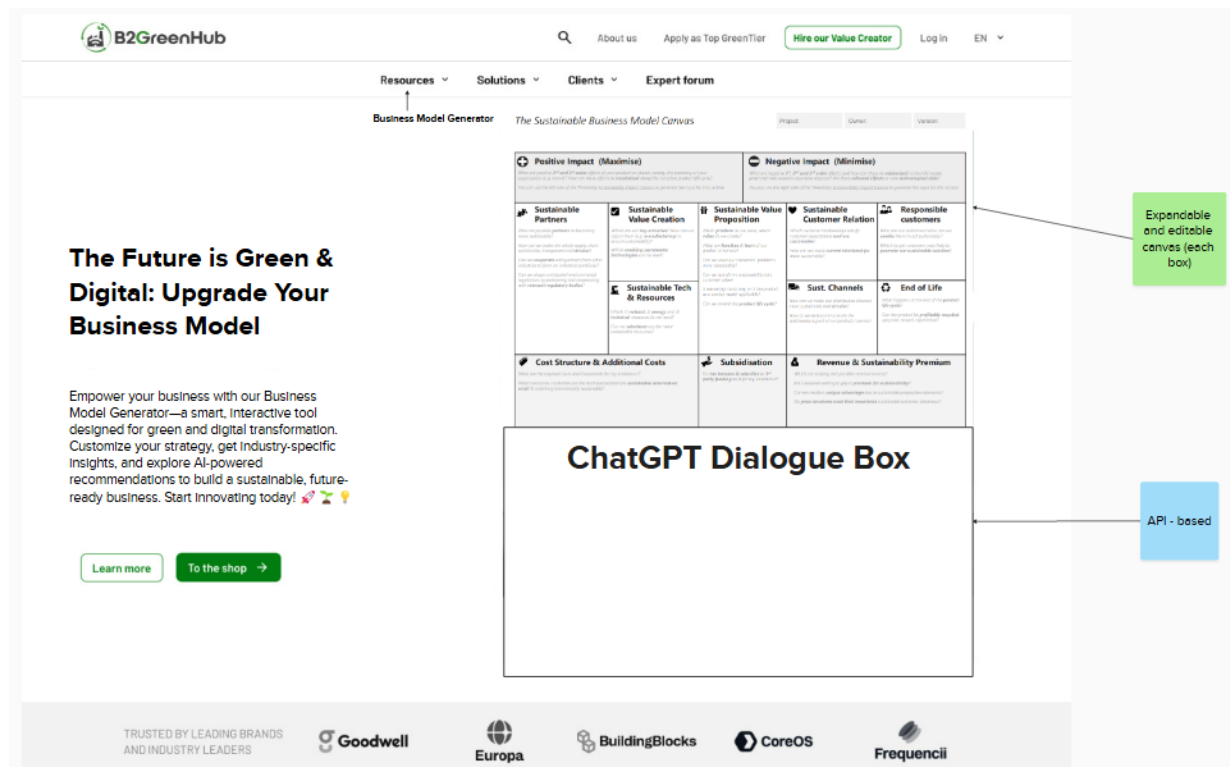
B2GreenHub

About us Apply as Top GreenTier Hire our Value Creator Log in EN

Resources Solutions Clients Expert forum

Business Model Generator

The Sustainable Business Model Canvas

Project Owner Version

Positive Impact (Maximise)

Negative Impact (Minimise)

Sustainable Partners

Sustainable Value Creation

Sustainable Value Proposition

Sustainable Customer Relation

Responsible customers

Sustainable Tech & Resources

Sust. Channels

End of Life

Cost Structure & Additional Costs

Subsidisation

Revenue & Sustainability Premium

Expandable and editable canvas (each box)

The Future is Green & Digital: Upgrade Your Business Model

Empower your business with our Business Model Generator—a smart, interactive tool designed for green and digital transformation. Customize your strategy, get industry-specific insights, and explore AI-powered recommendations to build a sustainable, future-ready business. Start innovating today! 🚀🌱💡

ChatGPT Dialogue Box

API - based

Learn more To the shop →

TRUSTED BY LEADING BRANDS AND INDUSTRY LEADERS

Goodwell Europa BuildingBlocks CoreOS Frequencii